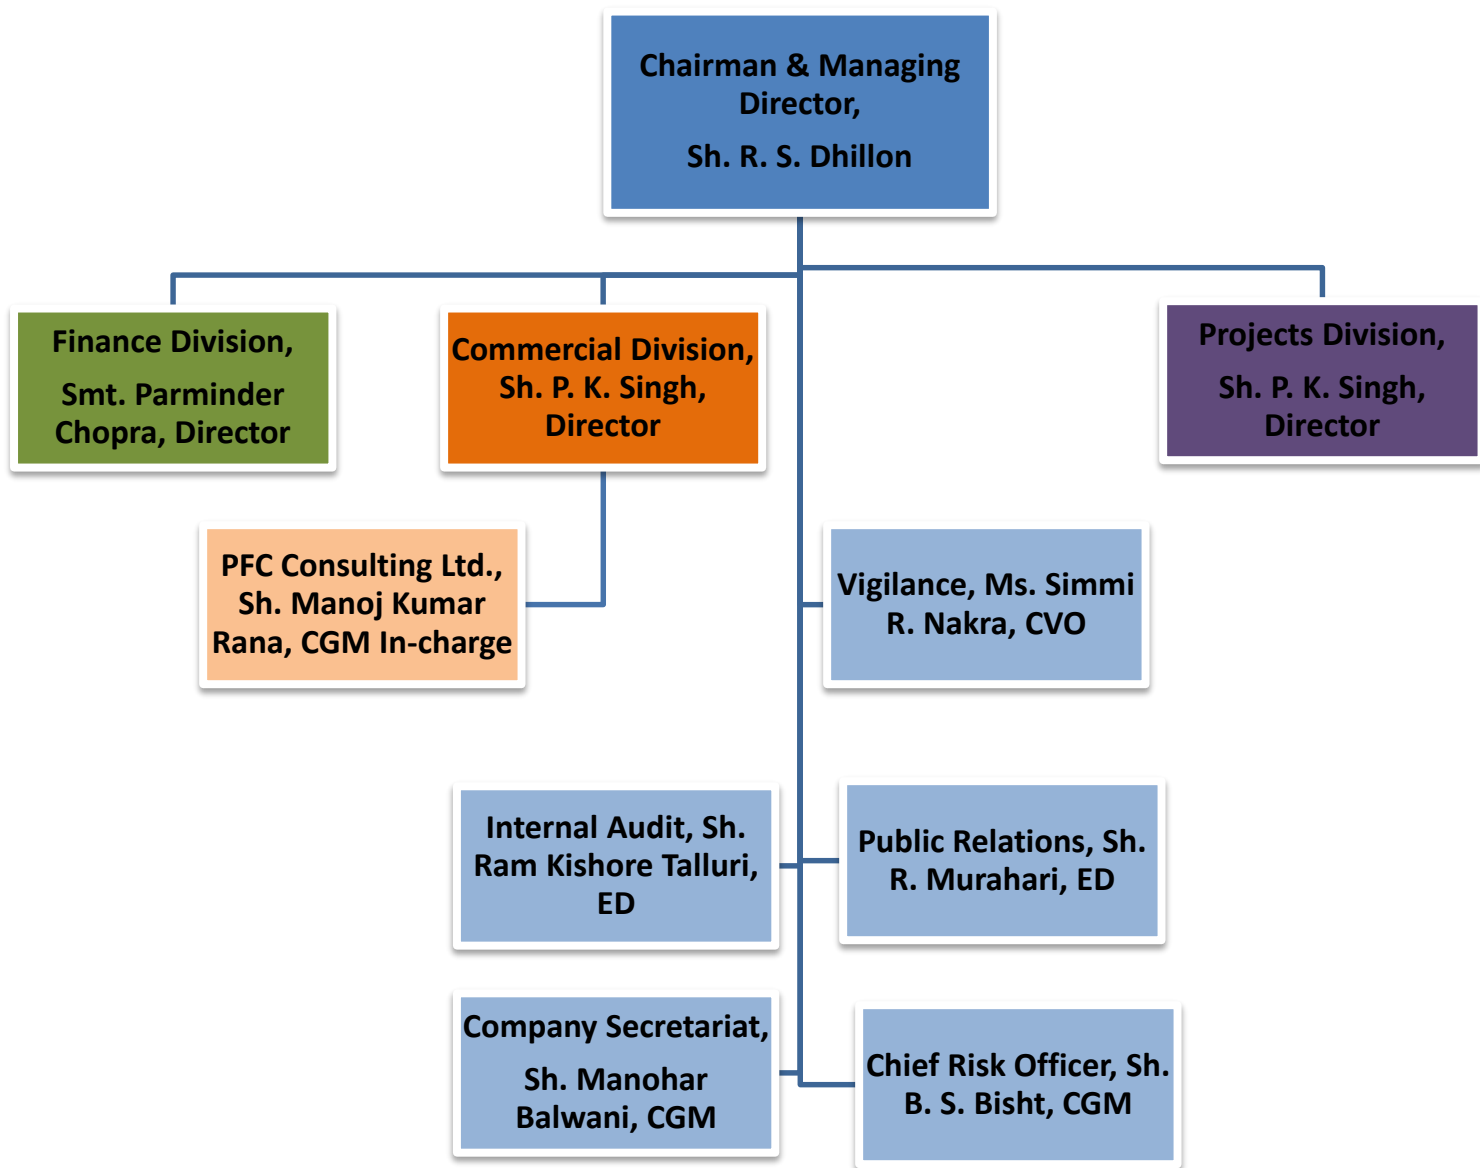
Chairman & Managing Director,

Sh. R. S. Dhillon

Finance Division,

Smt. Parminder Chopra, Director

Commercial Division, Sh. P. K. Singh, Director

Projects Division,

Sh. P. K. Singh, Director

PFC Consulting Ltd., Sh. Manoj Kumar Rana, CGM In-charge

Vigilance, Ms. Simmi R. Nakra, CVO

Internal Audit, Sh. Ram Kishore Talluri, ED

Public Relations, Sh. R. Murahari, ED

Company Secretariat,

Sh. Manohar Balwani, CGM

Chief Risk Officer, Sh. B. S. Bisht, CGM